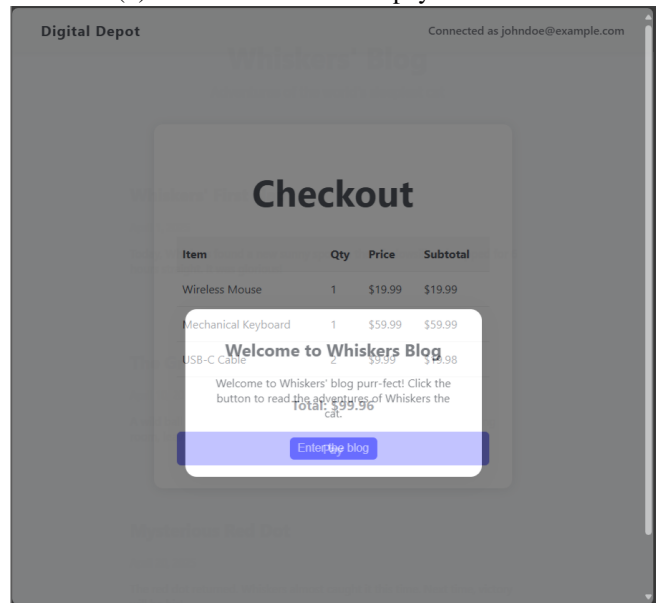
Digital Depot

Connected as johndoe@example.com

Whiskers' Blog

Checkout

| Item | Qty | Price | Subtotal |
|---|---|---|---|
| Wireless Mouse | 1 | $19.99 | $19.99 |
| Mechanical Keyboard | 1 | $59.99 | $59.99 |
| USB-C Cable | 2 | $9.99 | $19.98 |

Total: $99.96

Pay

Welcome to Whiskers Blog

Welcome to Whiskers' blog purr-fect! Click the button to read the adventures of Whiskers the cat.

Enter the blog